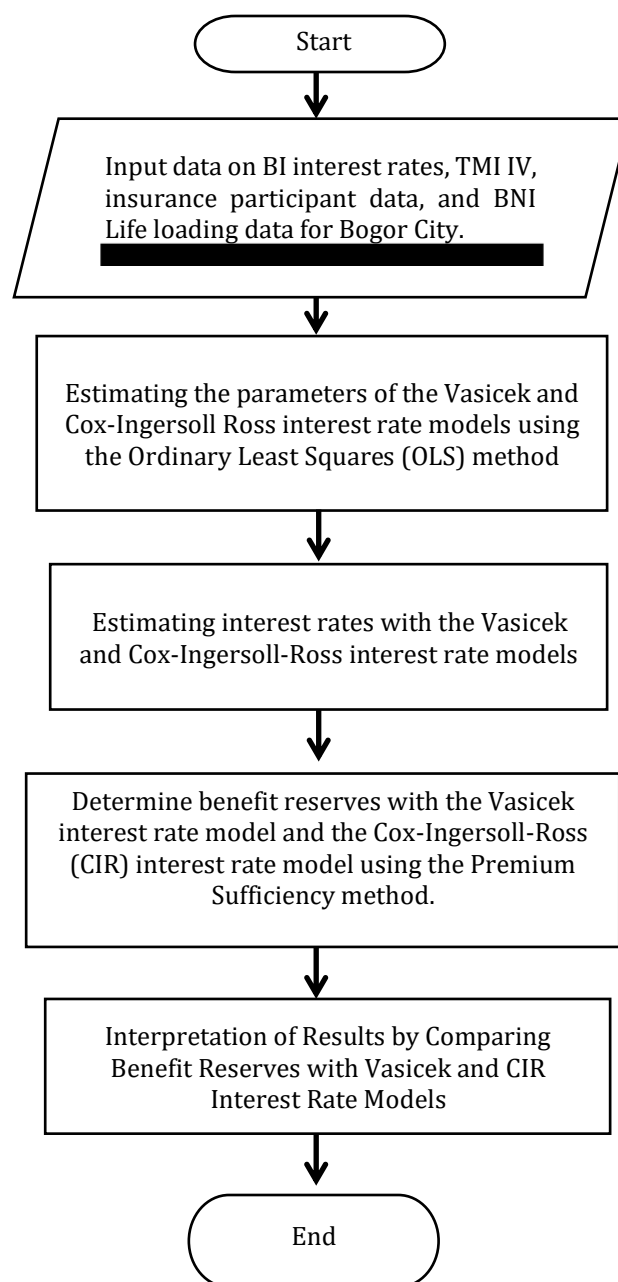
Start

Input data on BI interest rates, TMI IV, insurance participant data, and BNI Life loading data for Bogor City.

Estimating the parameters of the Vasicek and Cox-Ingersoll Ross interest rate models using the Ordinary Least Squares (OLS) method

Estimating interest rates with the Vasicek and Cox-Ingersoll-Ross interest rate models

Determine benefit reserves with the Vasicek interest rate model and the Cox-Ingersoll-Ross (CIR) interest rate model using the Premium Sufficiency method.

Interpretation of Results by Comparing Benefit Reserves with Vasicek and CIR Interest Rate Models

End